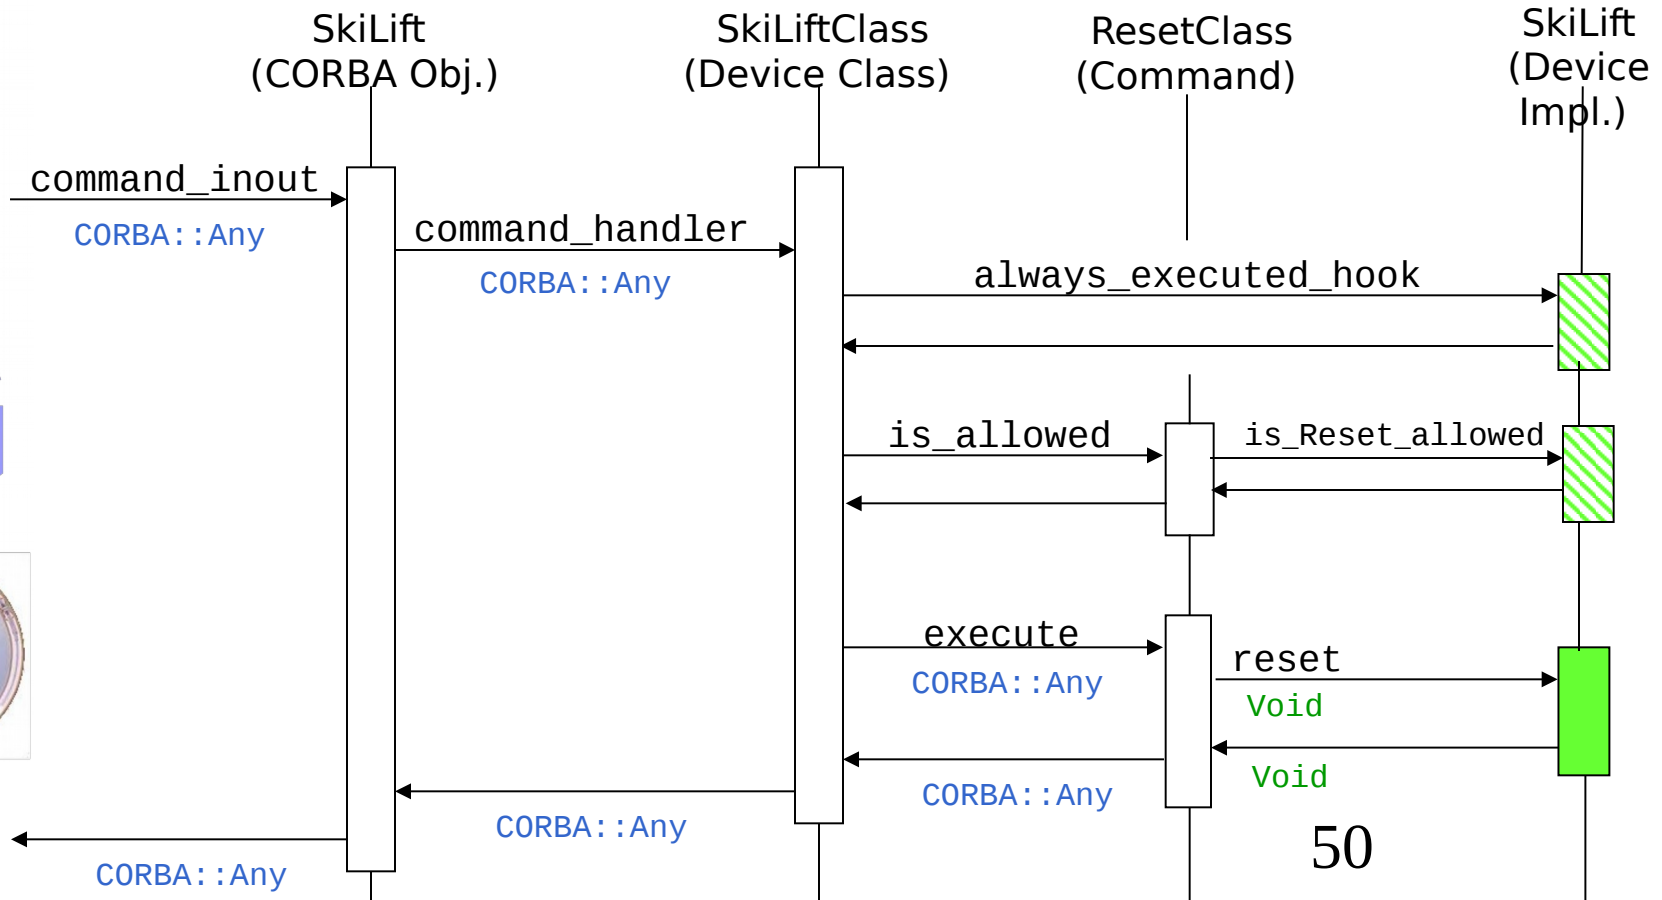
SkiLift
(CORBA Obj.)

SkiLiftClass
(Device Class)

ResetClass
(Command)

SkiLift
(Device
Impl.)

command_inout
CORBA::Any

command_handler
CORBA::Any

always_executed_hook

is_allowed

is_Reset_allowed

execute
CORBA::Any

reset
Void

Void

CORBA::Any

CORBA::Any

CORBA::Any

50